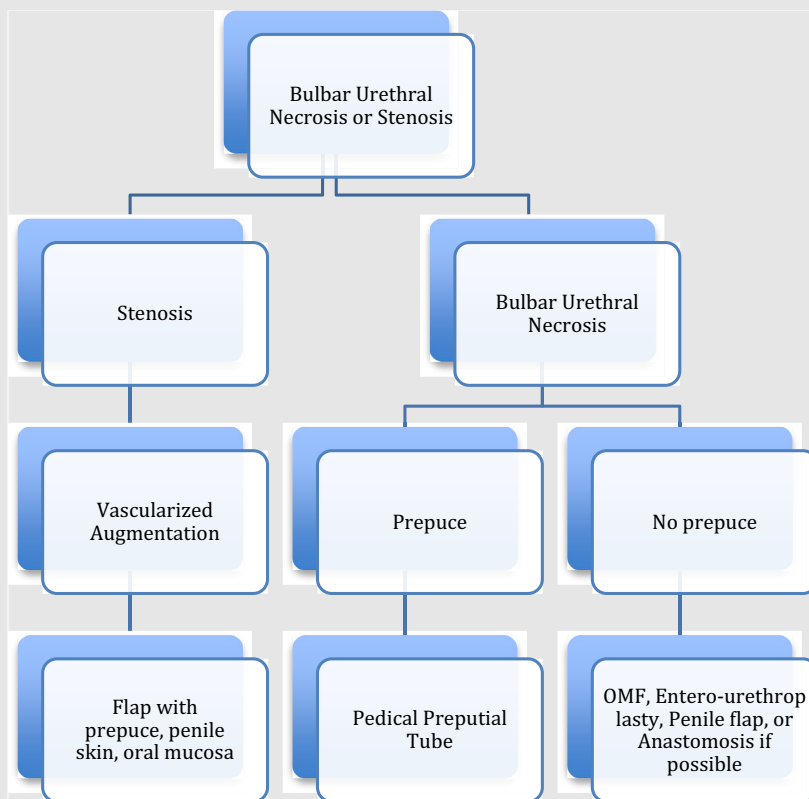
Bulbar Urethral Necrosis or Stenosis

Stenosis

Bulbar Urethral Necrosis

Vascularized Augmentation

Prepuce

No prepuce

Flap with prepuce, penile skin, oral mucosa

Pedical Preputial Tube

OMF, Entero-urethroplasty, Penile flap, or Anastomosis if possible